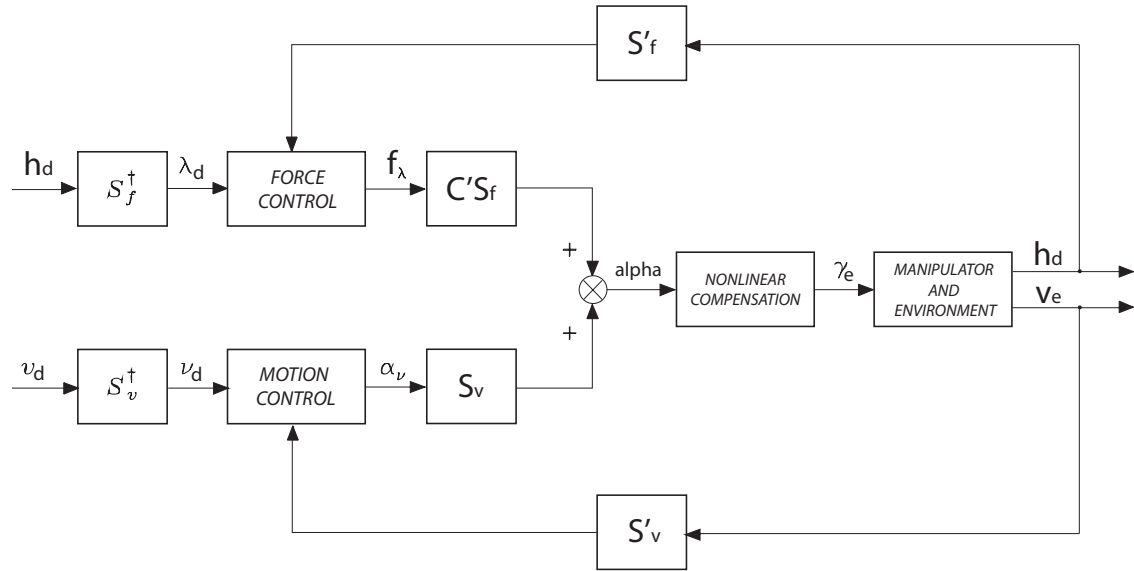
$S'_f$

$h_d$

$S_f^\dagger$

$\lambda_d$

FORCE CONTROL

$f_\lambda$

$C'S_f$

+

alpha

NONLINEAR COMPENSATION

$\gamma_e$

MANIPULATOR AND ENVIRONMENT

$h_d$

$v_e$

+

$\upsilon_d$

$S_\upsilon^\dagger$

$\nu_d$

MOTION CONTROL

$\alpha_\nu$

$S_v$

$S'_v$